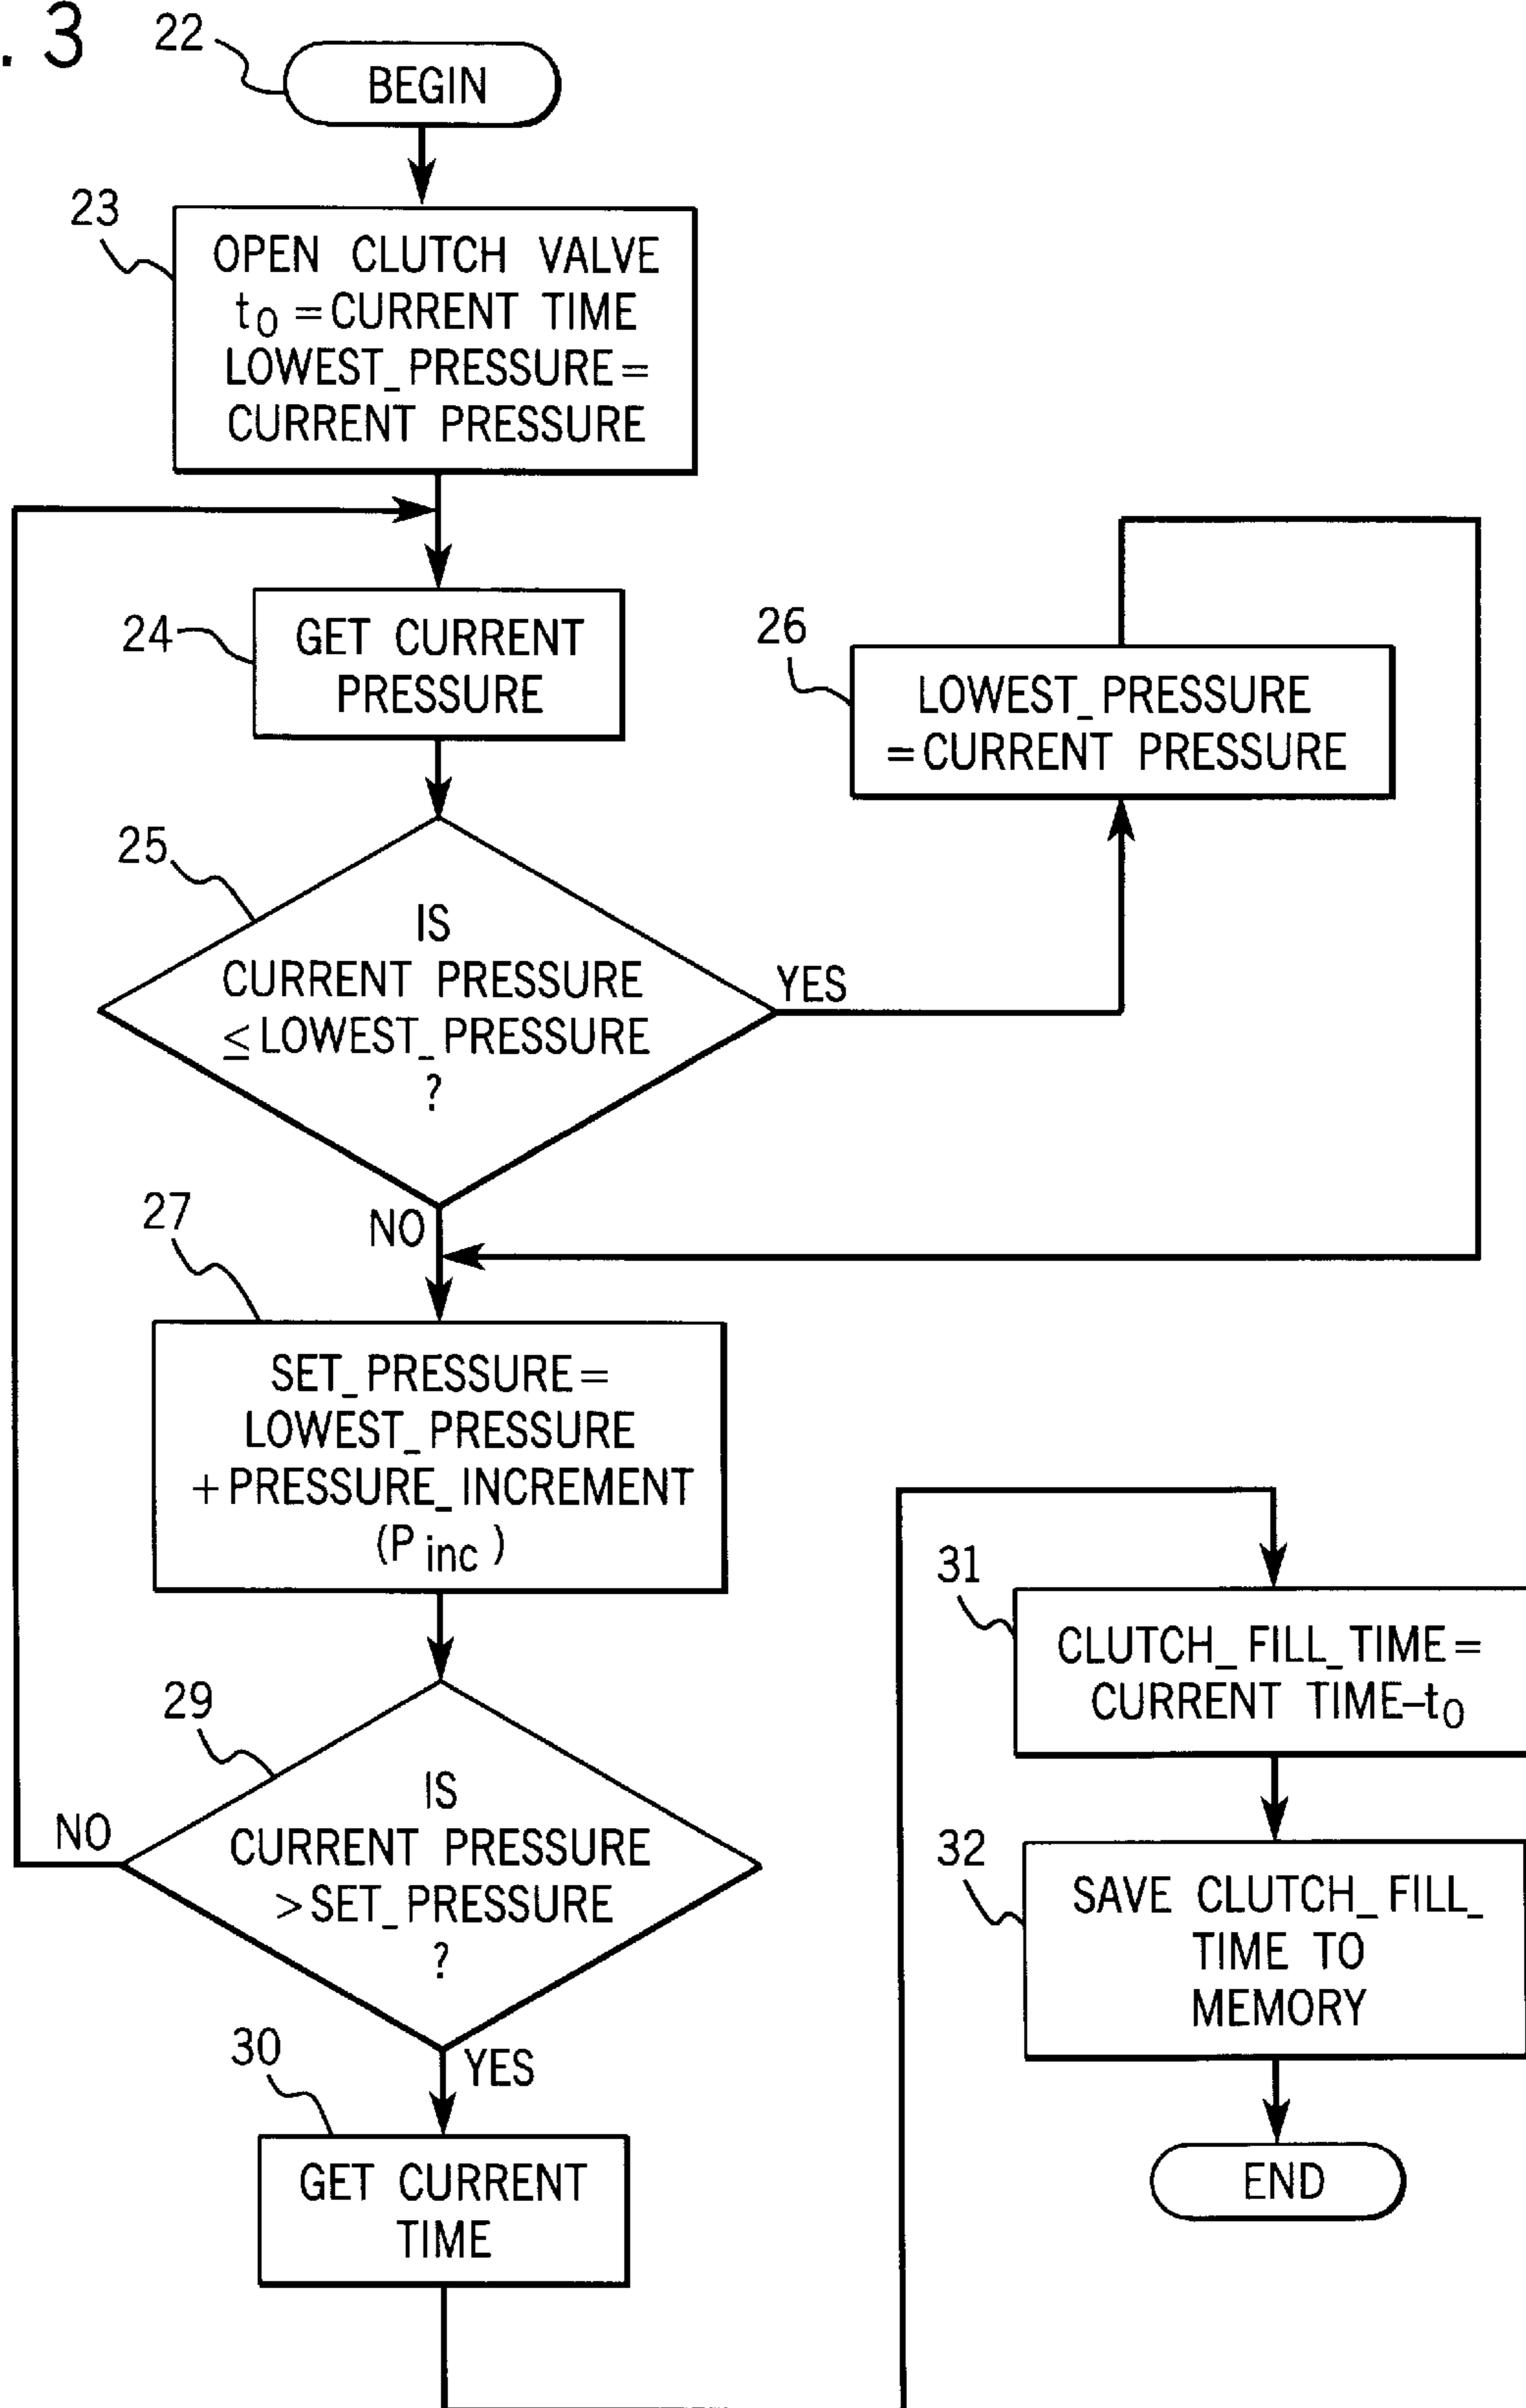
. 3

22 BEGIN

23 OPEN CLUTCH VALVE $t_0$ = CURRENT TIME LOWEST_PRESSURE = CURRENT PRESSURE

24 GET CURRENT PRESSURE

25 IS CURRENT PRESSURE ≤ LOWEST_PRESSURE ?

YES

26 LOWEST_PRESSURE = CURRENT PRESSURE

NO

27 SET_PRESSURE = LOWEST_PRESSURE + PRESSURE_INCREMENT ($P_{inc}$)

29 IS CURRENT PRESSURE > SET_PRESSURE ?

NO

YES

30 GET CURRENT TIME

31 CLUTCH_FILL_TIME = CURRENT TIME–$t_0$

32 SAVE CLUTCH_FILL_TIME TO MEMORY

END